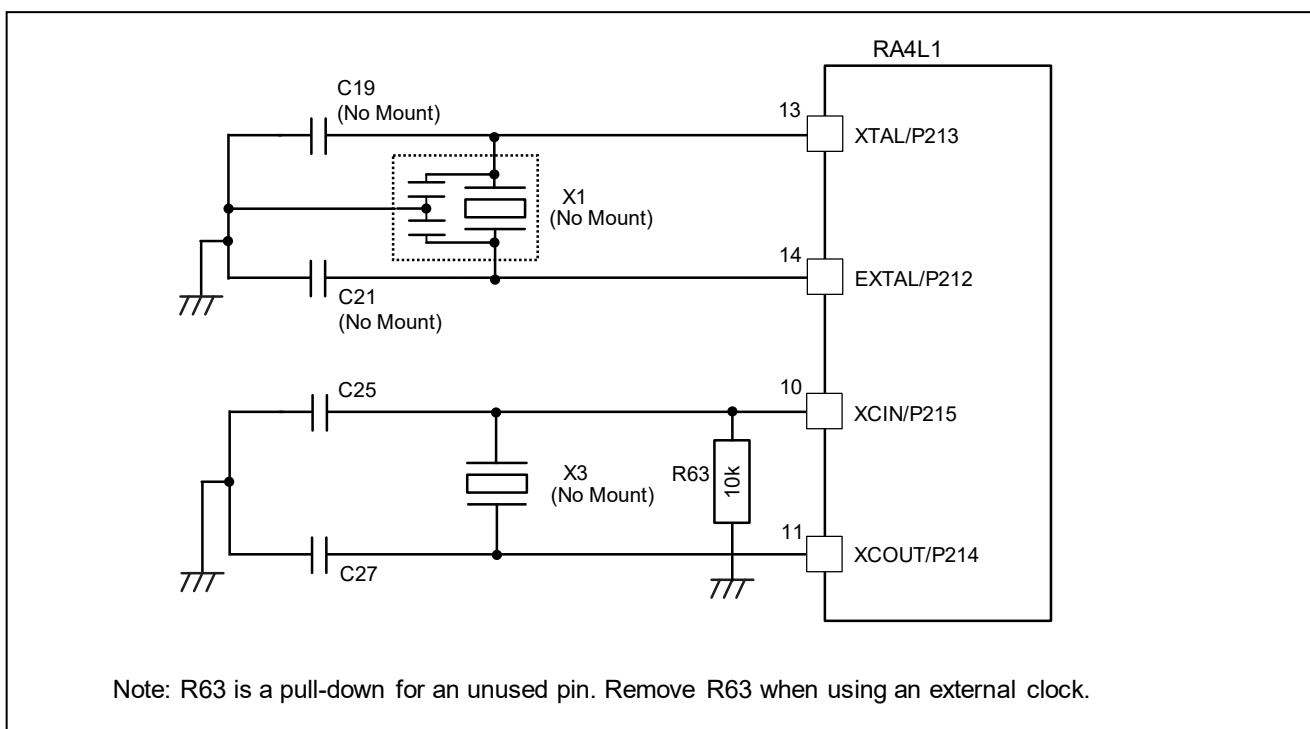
RA4L1

C19
(No Mount)

13
XTAL/P213

X1
(No Mount)

14
EXTAL/P212

C21
(No Mount)

C25

10
XCIN/P215

X3
(No Mount)

R63
10k

11
XCOUT/P214

C27

Note: R63 is a pull-down for an unused pin. Remove R63 when using an external clock.